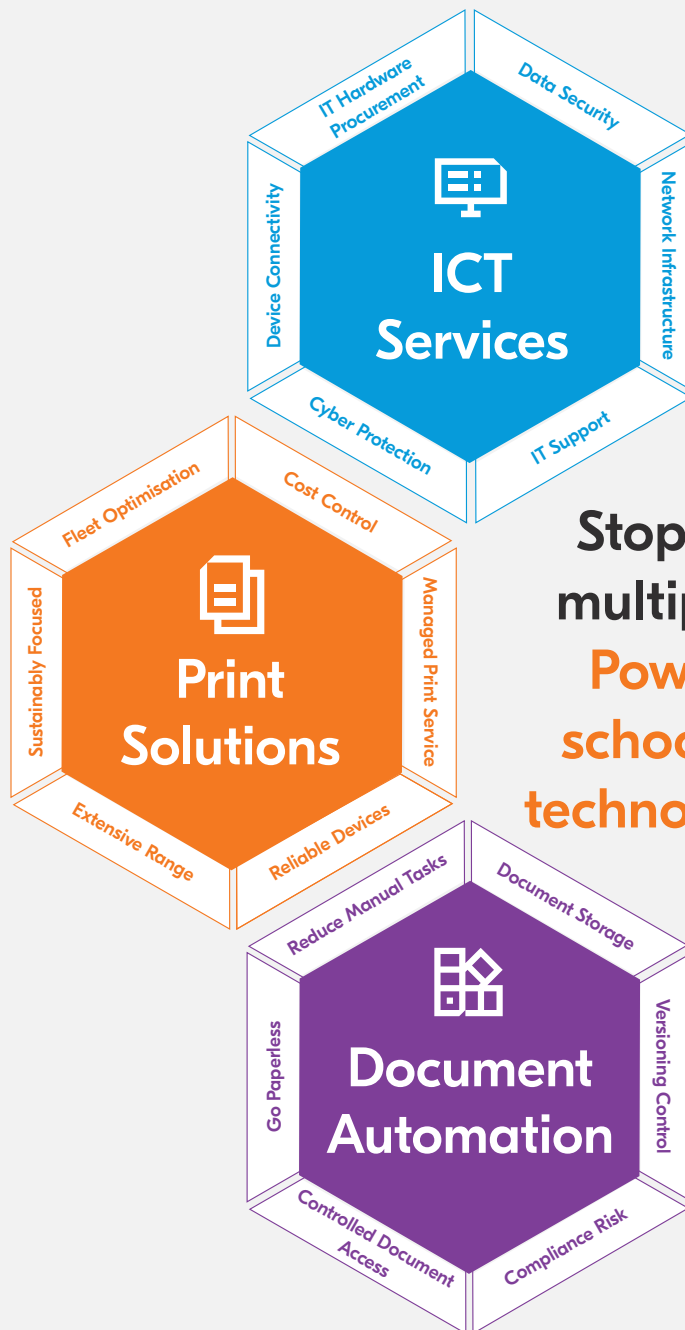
IT Hardware Procurement

Data Security

Device Connectivity

ICT Services

Network Infrastructure

Cyber Protection

IT Support

Fleet Optimisation

Cost Control

Sustainably Focused

Print Solutions

Managed Print Service

Extensive Range

Reliable Devices

Stop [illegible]
multip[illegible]
Pow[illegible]
schoo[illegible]
techno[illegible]

Reduce Manual Tasks

Document Storage

Go Paperless

Document Automation

Versioning Control

Controlled Document Access

Compliance Risk